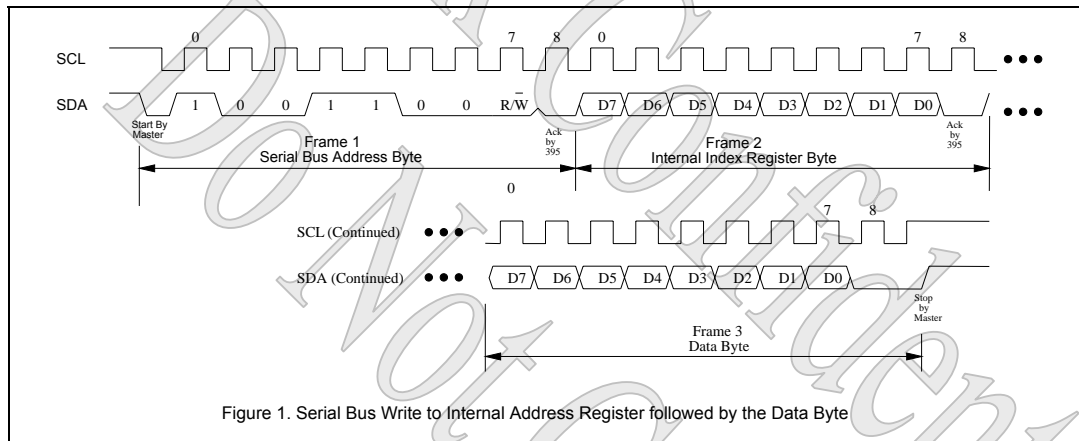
SCL
0
7
8
0
7
8
SDA
1
0
0
1
1
0
0
R/$\overline{W}$
D7
D6
D5
D4
D3
D2
D1
D0
Start By Master
Ack by 395
Ack by 395
Frame 1
Serial Bus Address Byte
Frame 2
Internal Index Register Byte
0
7
8
SCL (Continued)
SDA (Continued)
D7
D6
D5
D4
D3
D2
D1
D0
Stop by Master
Frame 3
Data Byte
Figure 1. Serial Bus Write to Internal Address Register followed by the Data Byte